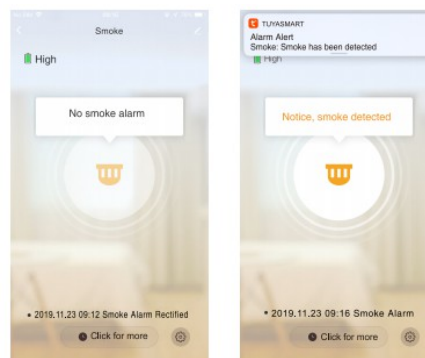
Smoke

High

No smoke alarm

• 2019.11.23 09:12 Smoke Alarm Rectified

Click for more

TUYASMART
Alarm Alert
Smoke: Smoke has been detected

High

Notice, smoke detected

• 2019.11.23 09:16 Smoke Alarm

Click for more